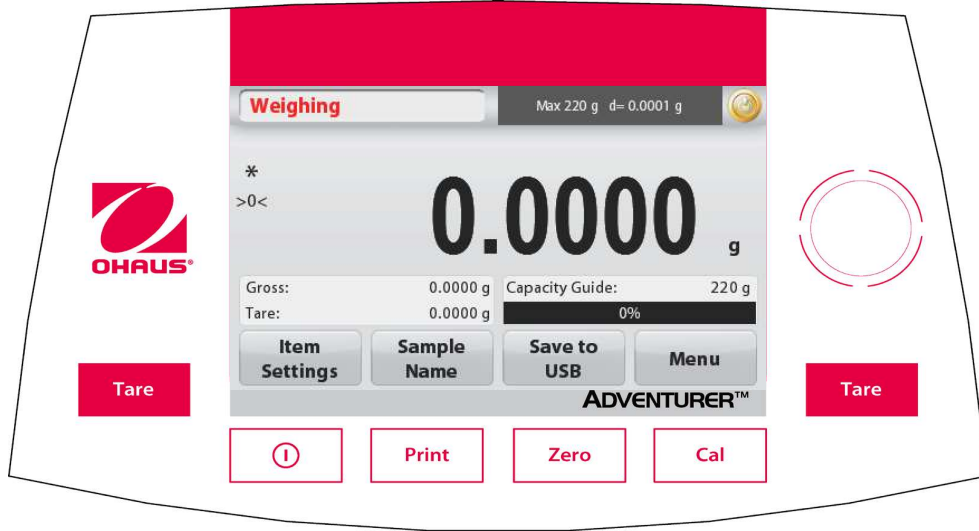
OHAUS®

Weighing

Max 220 g d= 0.0001 g

*
>0<

0.0000 g

Gross: 0.0000 g
Tare: 0.0000 g

Capacity Guide: 220 g
0%

Item Settings

Sample Name

Save to USB

Menu

ADVENTURER™

Tare

Tare

Print

Zero

Cal